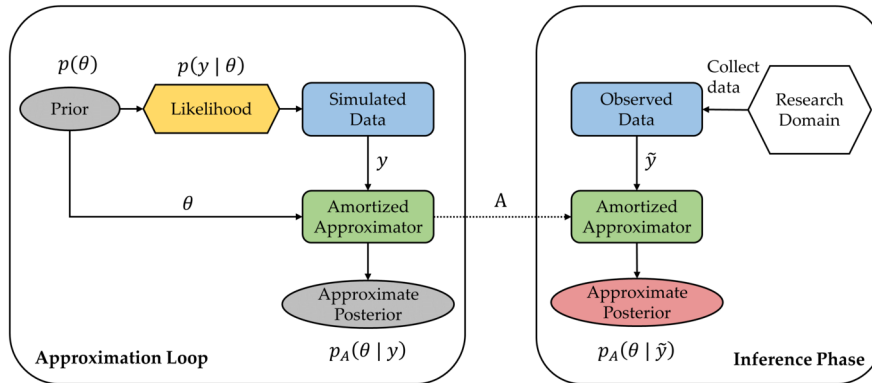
$p(\theta)$

$p(y \mid \theta)$

Prior

Likelihood

Simulated Data

$y$

$\theta$

Amortized Approximator

Approximate Posterior

Approximation Loop

$p_A(\theta \mid y)$

A

Collect data

Observed Data

Research Domain

$\tilde{y}$

Amortized Approximator

Approximate Posterior

$p_A(\theta \mid \tilde{y})$

Inference Phase